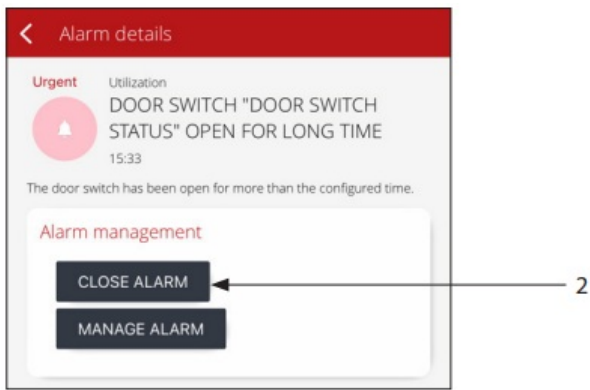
< Alarm details

Urgent
Utilization
DOOR SWITCH "DOOR SWITCH STATUS" OPEN FOR LONG TIME
15:33

The door switch has been open for more than the configured time.

Alarm management

CLOSE ALARM

MANAGE ALARM

2